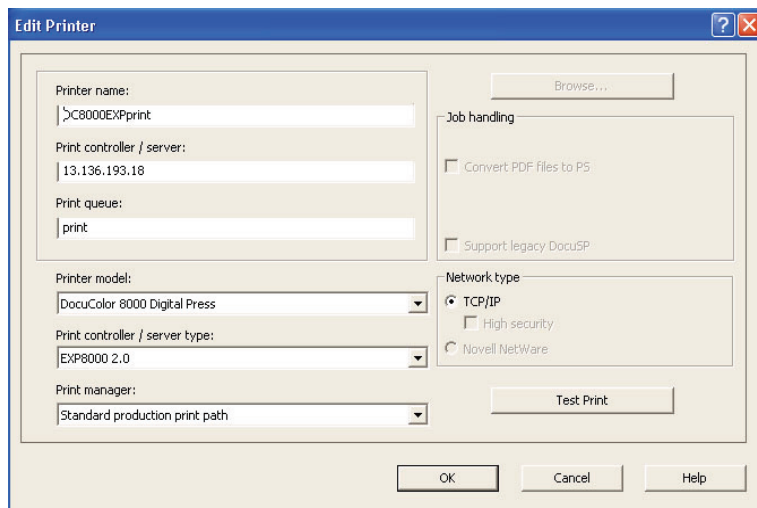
Edit Printer

Printer name:
DC8000EXPprint

Print controller / server:
13.136.193.18

Print queue:
print

Browse...

Job handling

Convert PDF files to PS

Support legacy DocuSP

Printer model:
DocuColor 8000 Digital Press

Print controller / server type:
EXP8000 2.0

Print manager:
Standard production print path

Network type
TCP/IP
High security
Novell NetWare

Test Print

OK
Cancel
Help